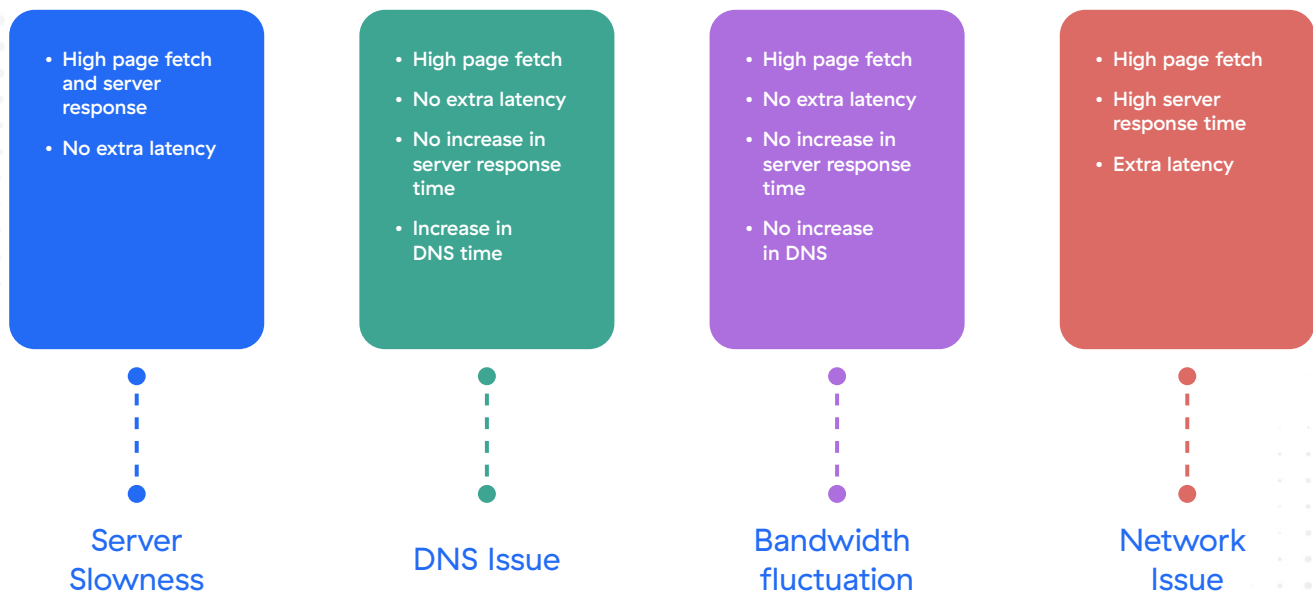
- High page fetch and server response
- No extra latency

Server Slowness

- High page fetch
- No extra latency
- No increase in server response time
- Increase in DNS time

DNS Issue

- High page fetch
- No extra latency
- No increase in server response time
- No increase in DNS

Bandwidth fluctuation

- High page fetch
- High server response time
- Extra latency

Network Issue